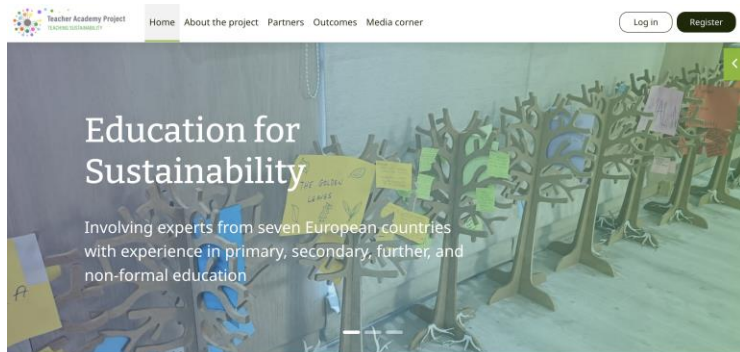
Teacher Academy Project
TEACHING SUSTAINABILITY

Home About the project Partners Outcomes Media corner

Log in Register

Education for Sustainability

Involving experts from seven European countries with experience in primary, secondary, further, and non-formal education

THE GOLDEN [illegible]